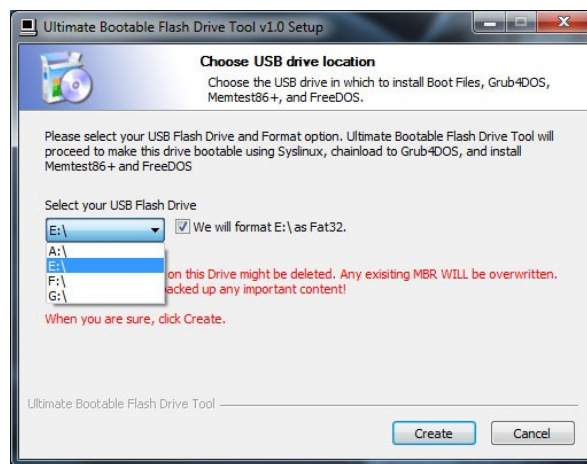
Ultimate Bootable Flash Drive Tool v1.0 Setup

Choose USB drive location

Choose the USB drive in which to install Boot Files, Grub4DOS, Memtest86+, and FreeDOS.

Please select your USB Flash Drive and Format option. Ultimate Bootable Flash Drive Tool will proceed to make this drive bootable using Syslinux, chainload to Grub4DOS, and install Memtest86+ and FreeDOS

Select your USB Flash Drive

E:\

We will format E:\ as Fat32.

A:\
E:\
F:\
G:\

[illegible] on this Drive might be deleted. Any exisiting MBR WILL be overwritten. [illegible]acked up any important content!

When you are sure, click Create.

Ultimate Bootable Flash Drive Tool

Create

Cancel